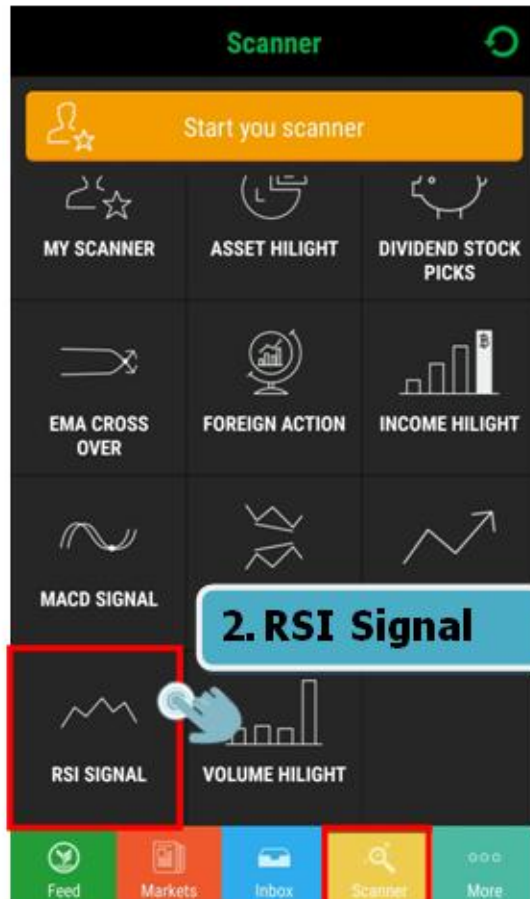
Scanner

Start you scanner

MY SCANNER

ASSET HILIGHT

DIVIDEND STOCK PICKS

EMA CROSS OVER

FOREIGN ACTION

INCOME HILIGHT

MACD SIGNAL

2. RSI Signal

RSI SIGNAL

VOLUME HILIGHT

Feed

Markets

Inbox

Scanner

More